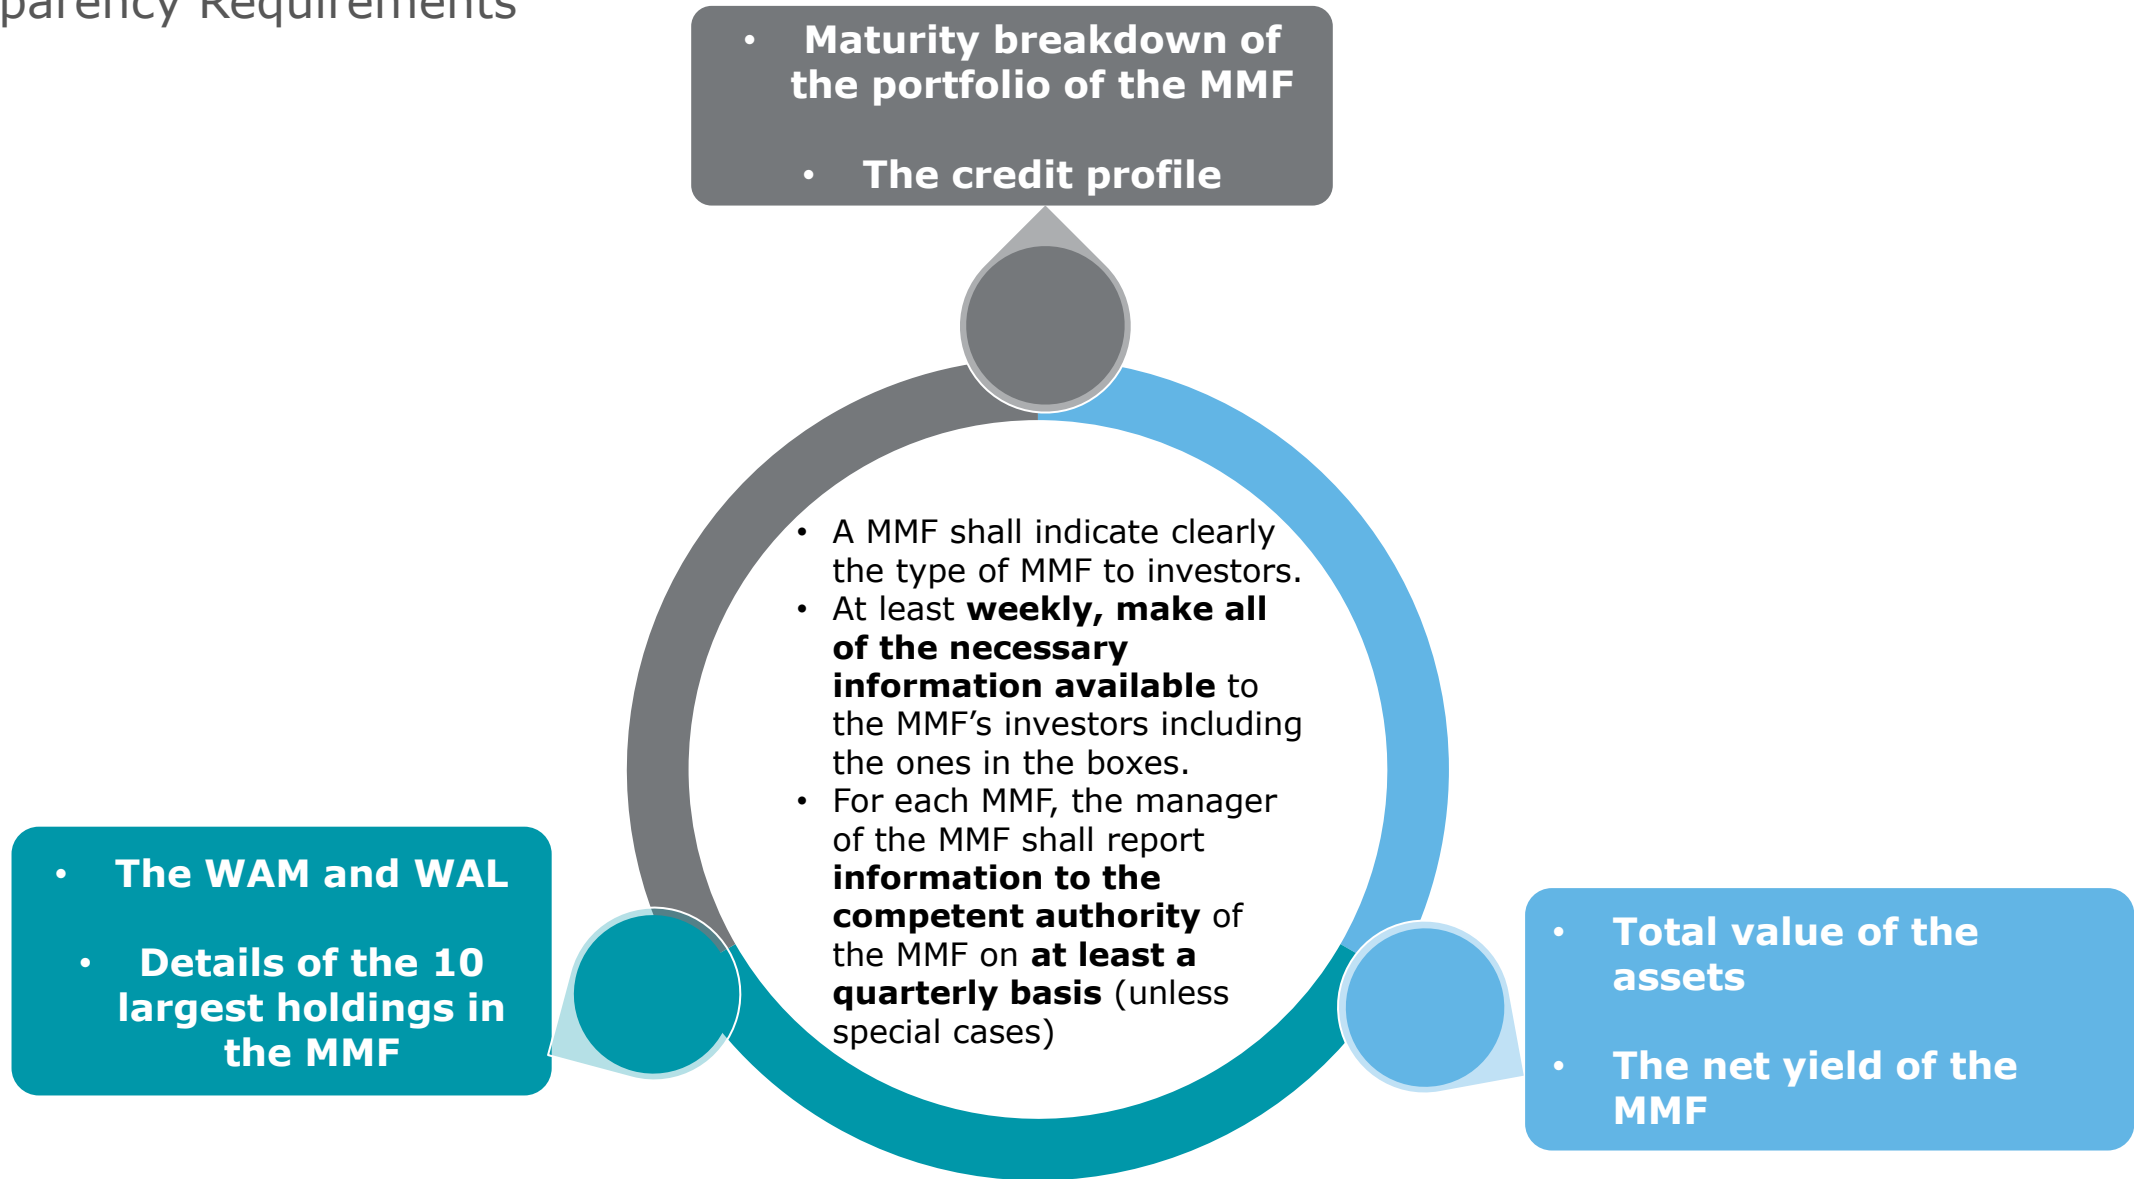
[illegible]parency Requirements

• Maturity breakdown of the portfolio of the MMF

• The credit profile

• A MMF shall indicate clearly the type of MMF to investors.
• At least **weekly, make all of the necessary information available** to the MMF's investors including the ones in the boxes.
• For each MMF, the manager of the MMF shall report **information to the competent authority** of the MMF on **at least a quarterly basis** (unless special cases)

• The WAM and WAL

• Details of the 10 largest holdings in the MMF

• Total value of the assets

• The net yield of the MMF